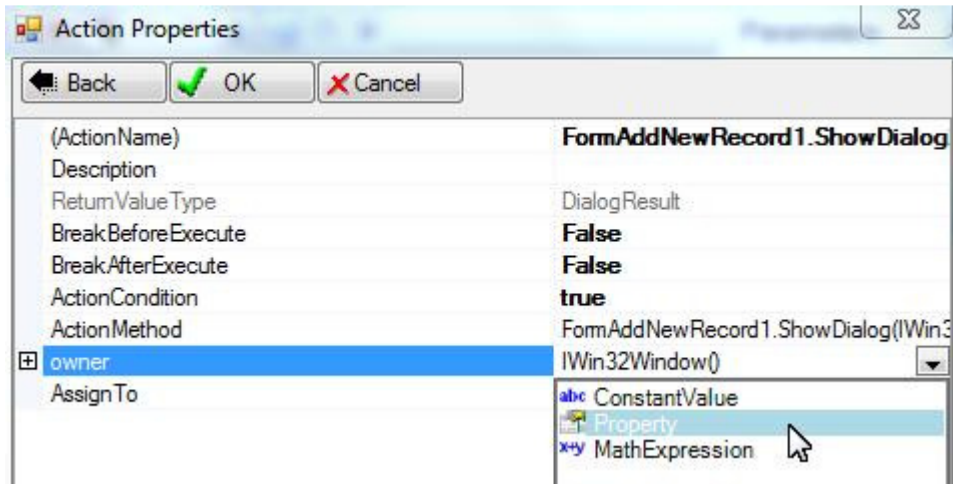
Action Properties

Back
OK
Cancel

| | |
|---|---|
| (ActionName) | FormAddNewRecord1.ShowDialog |
| Description | |
| ReturnValueType | DialogResult |
| BreakBeforeExecute | False |
| BreakAfterExecute | False |
| ActionCondition | true |
| ActionMethod | FormAddNewRecord1.ShowDialog(IWin3 |
| owner | IWin32Window() |
| AssignTo | |

abc ConstantValue
Property
x+y MathExpression